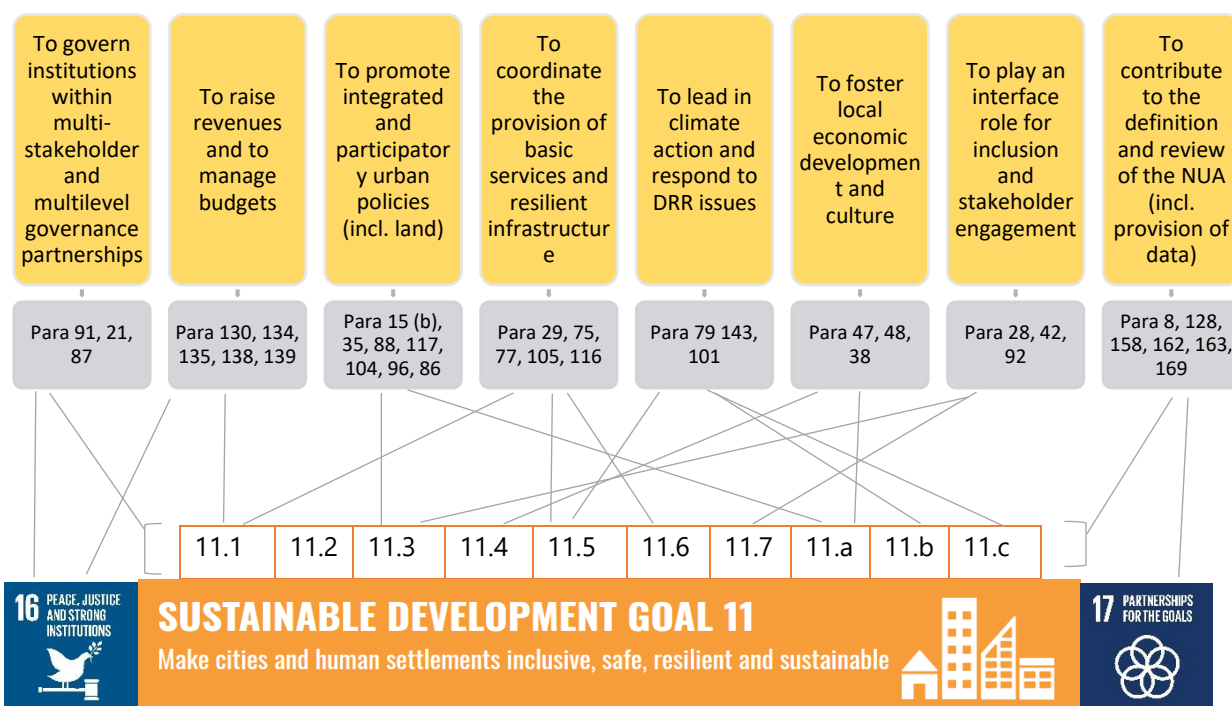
To govern institutions within multi-stakeholder and multilevel governance partnerships

To raise revenues and to manage budgets

To promote integrated and participatory urban policies (incl. land)

To coordinate the provision of basic services and resilient infrastructure

To lead in climate action and respond to DRR issues

To foster local economic development and culture

To play an interface role for inclusion and stakeholder engagement

To contribute to the definition and review of the NUA (incl. provision of data)

Para 91, 21, 87

Para 130, 134, 135, 138, 139

Para 15 (b), 35, 88, 117, 104, 96, 86

Para 29, 75, 77, 105, 116

Para 79 143, 101

Para 47, 48, 38

Para 28, 42, 92

Para 8, 128, 158, 162, 163, 169

| 11.1 | 11.2 | 11.3 | 11.4 | 11.5 | 11.6 | 11.7 | 11.a | 11.b | 11.c |
|---|---|---|---|---|---|---|---|---|---|

16 PEACE, JUSTICE AND STRONG INSTITUTIONS

SUSTAINABLE DEVELOPMENT GOAL 11

Make cities and human settlements inclusive, safe, resilient and sustainable

17 PARTNERSHIPS FOR THE GOALS